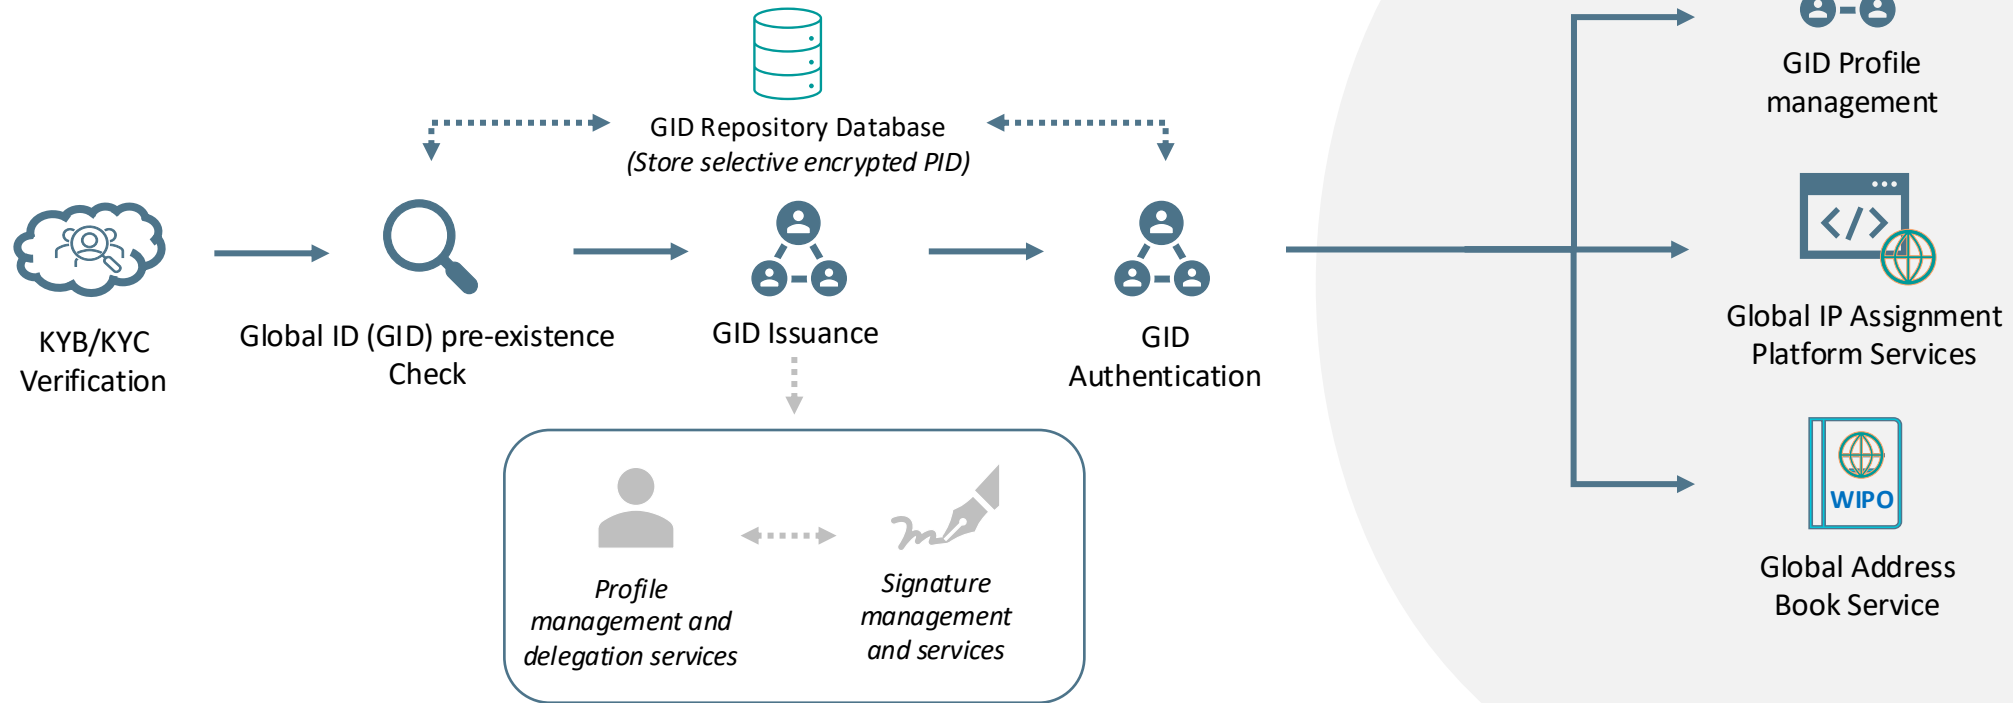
GID Repository Database
*(Store selective encrypted PID)*

KYB/KYC Verification

Global ID (GID) pre-existence Check

GID Issuance

GID Authentication

*Profile management and delegation services*

*Signature management and services*

GID Profile management

Global IP Assignment Platform Services

WIPO

Global Address Book Service